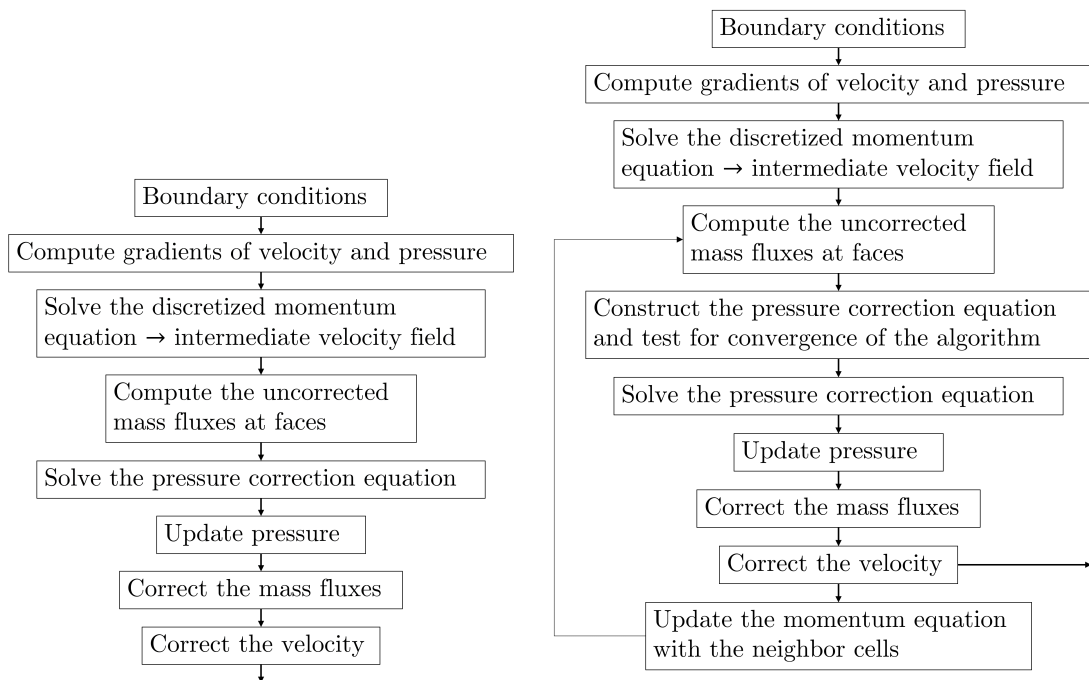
Boundary conditions

Compute gradients of velocity and pressure

Solve the discretized momentum equation → intermediate velocity field

Compute the uncorrected mass fluxes at faces

Solve the pressure correction equation

Update pressure

Correct the mass fluxes

Correct the velocity

Boundary conditions

Compute gradients of velocity and pressure

Solve the discretized momentum equation → intermediate velocity field

Compute the uncorrected mass fluxes at faces

Construct the pressure correction equation and test for convergence of the algorithm

Solve the pressure correction equation

Update pressure

Correct the mass fluxes

Correct the velocity

Update the momentum equation with the neighbor cells